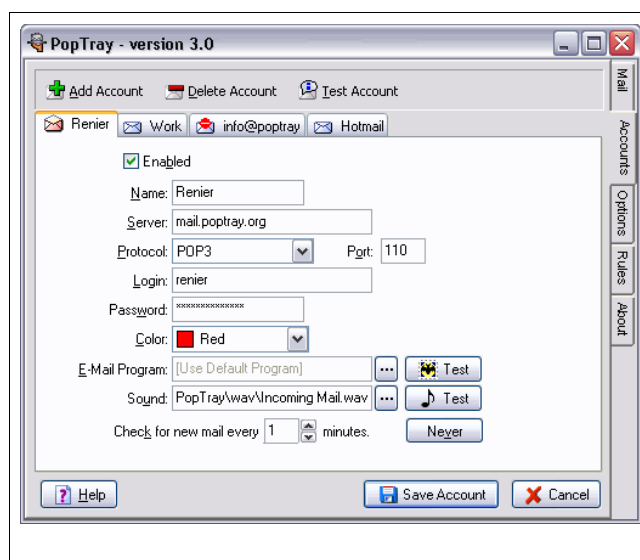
PopTray - version 3.0

Add Account
Delete Account
Test Account

Renier
Work
info@poptray
Hotmail

Mail
Accounts
Options
Rules
About

Enabled

Name: Renier

Server: mail.poptray.org

Protocol: POP3

Port: 110

Login: renier

Password: **************

Color: Red

E-Mail Program: [Use Default Program] ... Test

Sound: PopTray\wav\Incoming Mail.wav ... Test

Check for new mail every 1 minutes. Never

Help
Save Account
Cancel